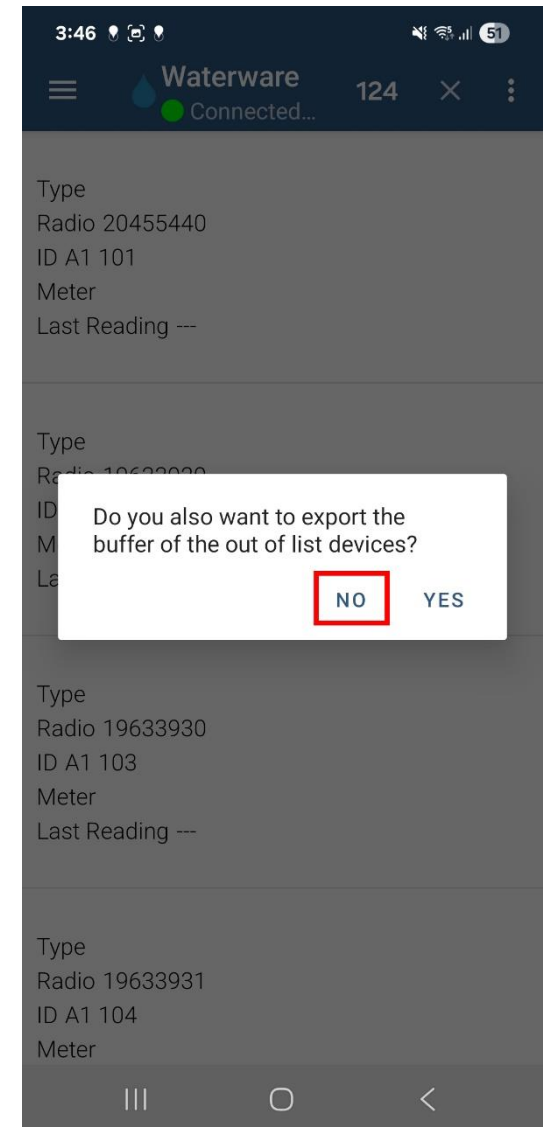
3:46

51

Waterware
Connected...

124

Type
Radio 20455440
ID A1 101
Meter
Last Reading ---

Type
Ra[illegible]
ID
M
La

Do you also want to export the buffer of the out of list devices?

NO

YES

Type
Radio 19633930
ID A1 103
Meter
Last Reading ---

Type
Radio 19633931
ID A1 104
Meter